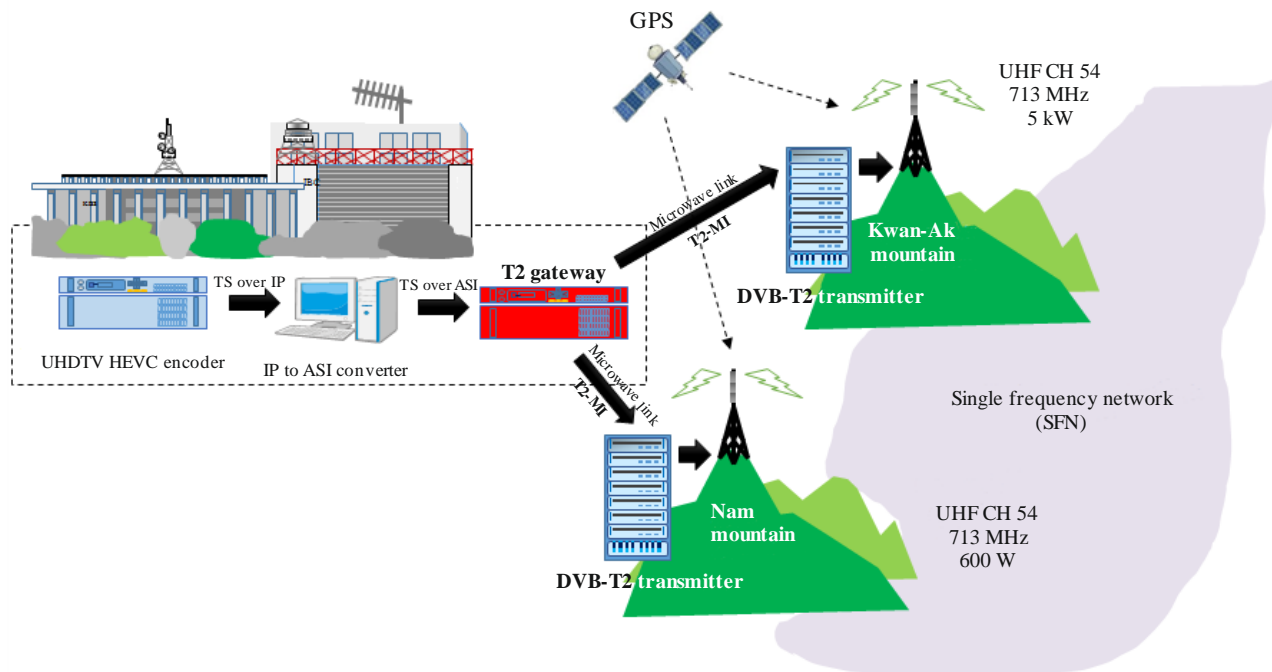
GPS

UHF CH 54
713 MHz
5 kW

KBS

Microwave link
T2-MI

Kwan-Ak mountain

TS over IP

TS over ASI

T2 gateway

DVB-T2 transmitter

UHDTV HEVC encoder

IP to ASI converter

Microwave link
T2-MI

Single frequency network (SFN)

Nam mountain

UHF CH 54
713 MHz
600 W

DVB-T2 transmitter